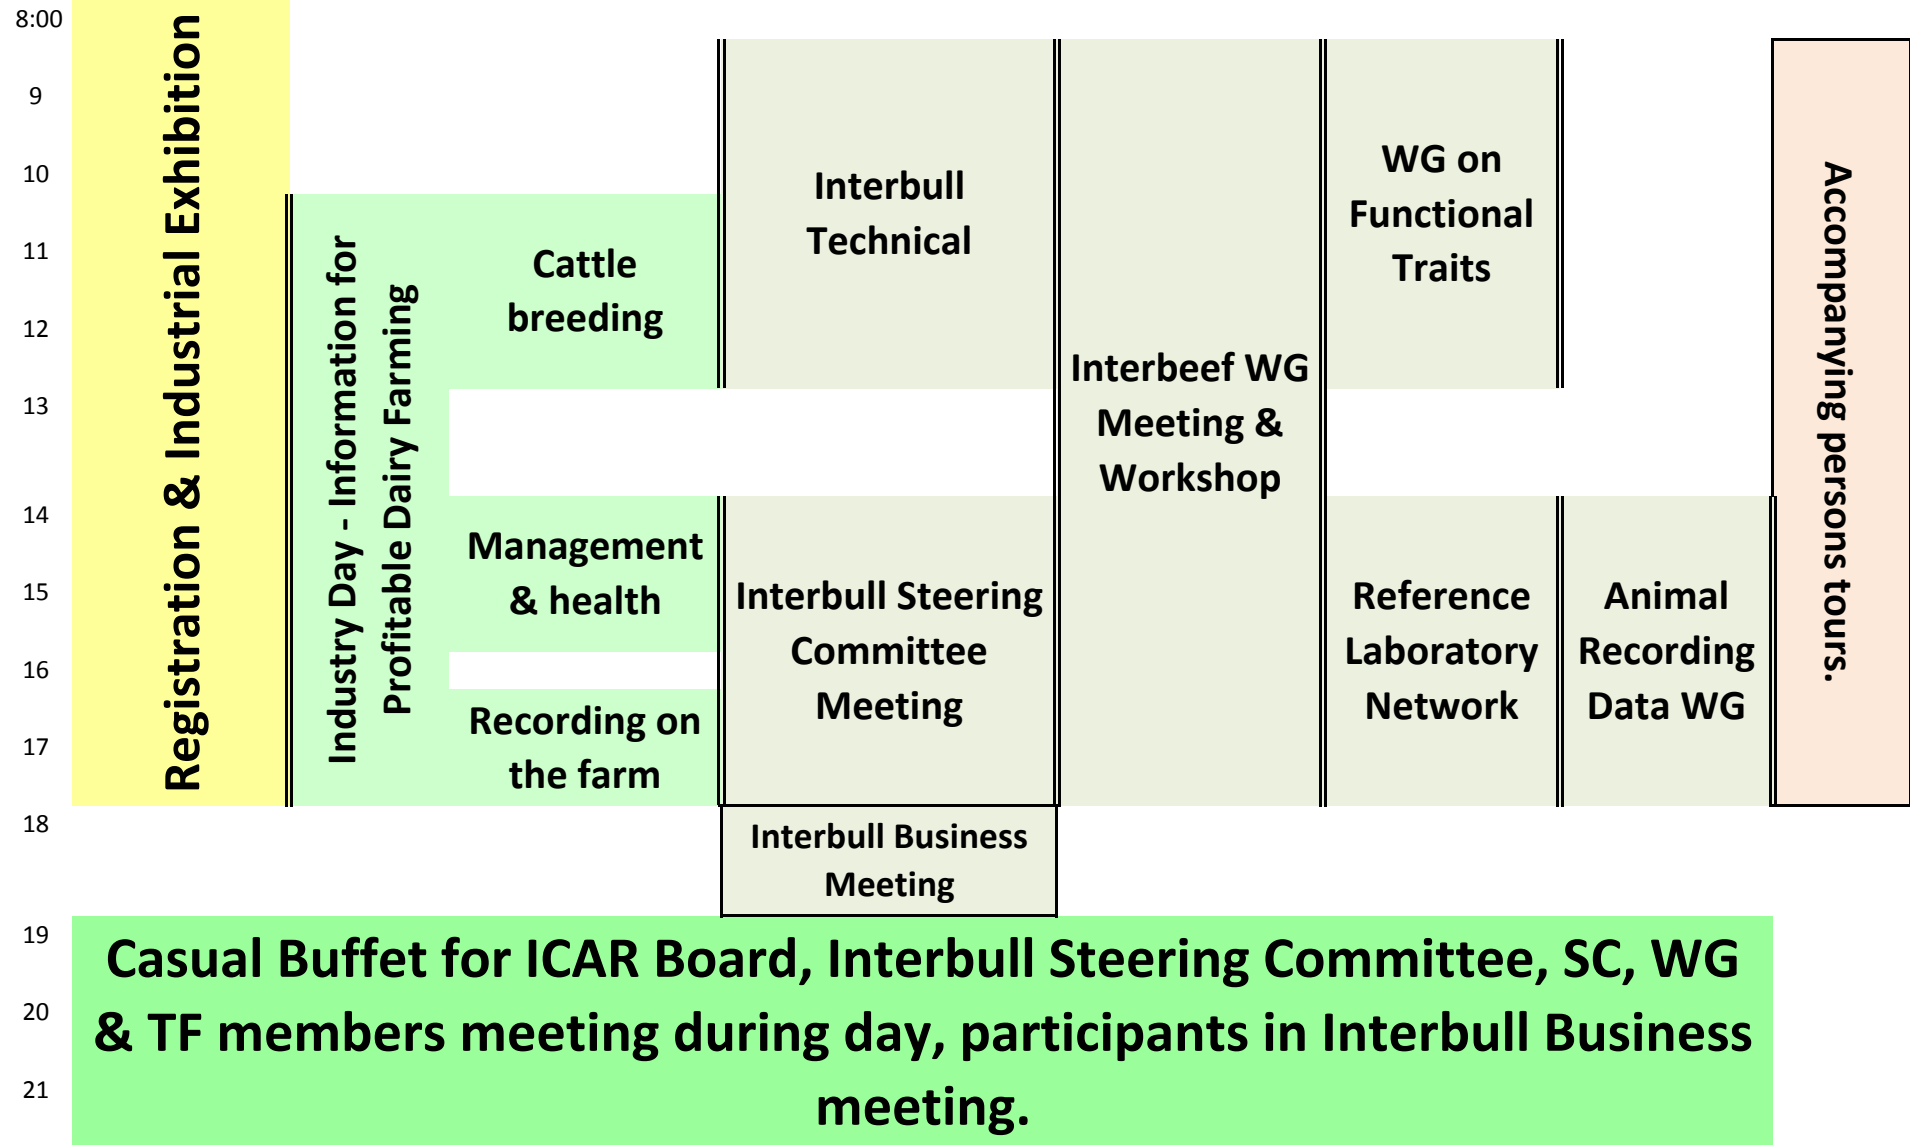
8:00
9
10
11
12
13
14
15
16
17
18
19
20
21

Registration & Industrial Exhibition

Industry Day - Information for Profitable Dairy Farming

Cattle breeding

Management & health

Recording on the farm

Interbull Technical

Interbull Steering Committee Meeting

Interbull Business Meeting

Interbeef WG Meeting & Workshop

WG on Functional Traits

Reference Laboratory Network

Animal Recording Data WG

Accompanying persons tours.

Casual Buffet for ICAR Board, Interbull Steering Committee, SC, WG & TF members meeting during day, participants in Interbull Business meeting.